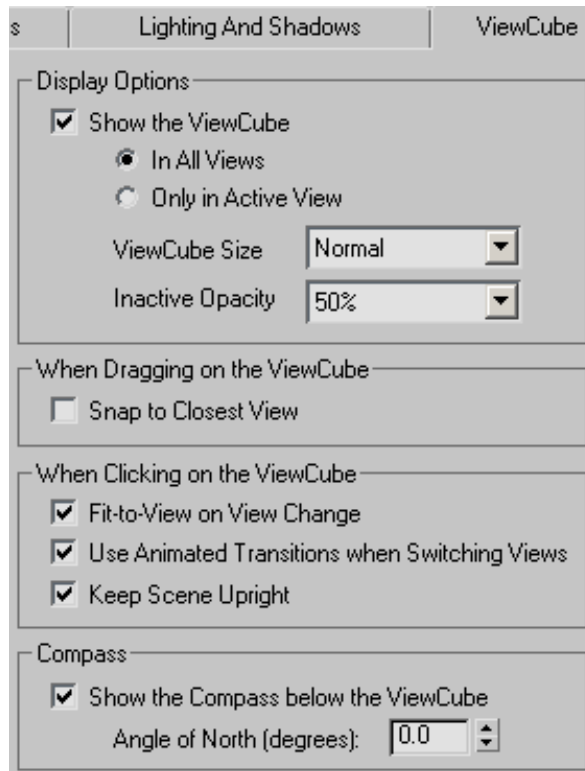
s | Lighting And Shadows | ViewCube

Display Options

Show the ViewCube

In All Views

Only in Active View

ViewCube Size Normal

Inactive Opacity 50%

When Dragging on the ViewCube

Snap to Closest View

When Clicking on the ViewCube

Fit-to-View on View Change

Use Animated Transitions when Switching Views

Keep Scene Upright

Compass

Show the Compass below the ViewCube

Angle of North (degrees): 0.0